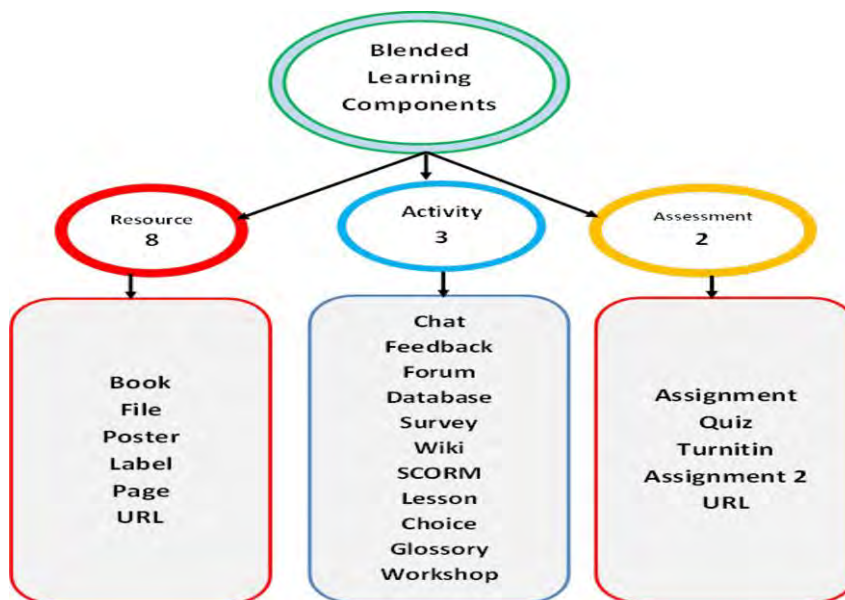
Blended Learning Components

Resource
8

Activity
3

Assessment
2

Book
File
Poster
Label
Page
URL

Chat
Feedback
Forum
Database
Survey
Wiki
SCORM
Lesson
Choice
Glossory
Workshop

Assignment
Quiz
Turnitin
Assignment 2
URL